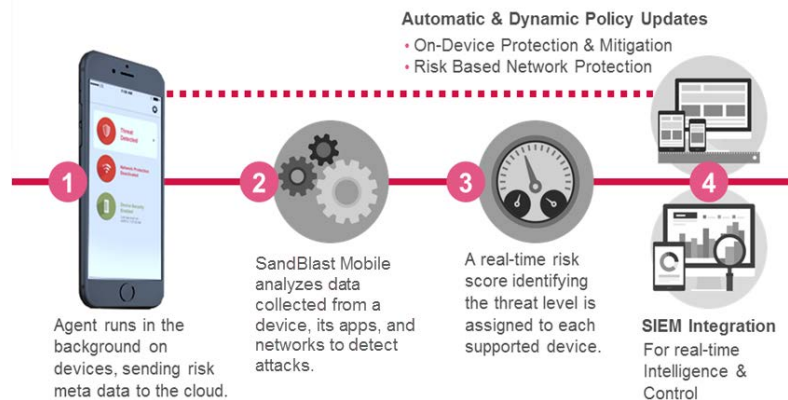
Automatic & Dynamic Policy Updates
• On-Device Protection & Mitigation
• Risk Based Network Protection

Threat Detected

Network Protection Deactivated

Device Security Enabled

1
Agent runs in the background on devices, sending risk meta data to the cloud.

2
SandBlast Mobile analyzes data collected from a device, its apps, and networks to detect attacks.

3
A real-time risk score identifying the threat level is assigned to each supported device.

4
SIEM Integration
For real-time Intelligence & Control